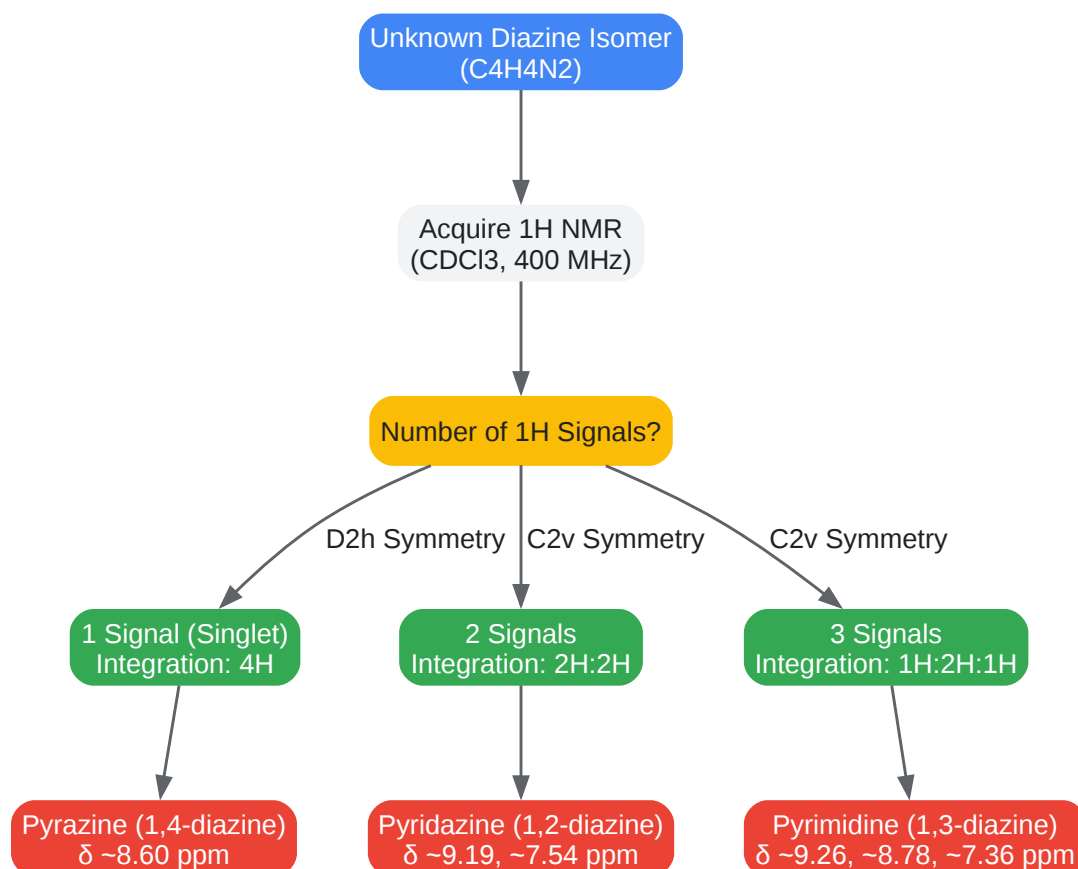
Unknown Diazine Isomer
(C4H4N2)

Acquire 1H NMR
(CDCl3, 400 MHz)

Number of 1H Signals?

D2h Symmetry

C2v Symmetry

C2v Symmetry

1 Signal (Singlet)
Integration: 4H

2 Signals
Integration: 2H:2H

3 Signals
Integration: 1H:2H:1H

Pyrazine (1,4-diazine)
δ ~8.60 ppm

Pyridazine (1,2-diazine)
δ ~9.19, ~7.54 ppm

Pyrimidine (1,3-diazine)
δ ~9.26, ~8.78, ~7.36 ppm